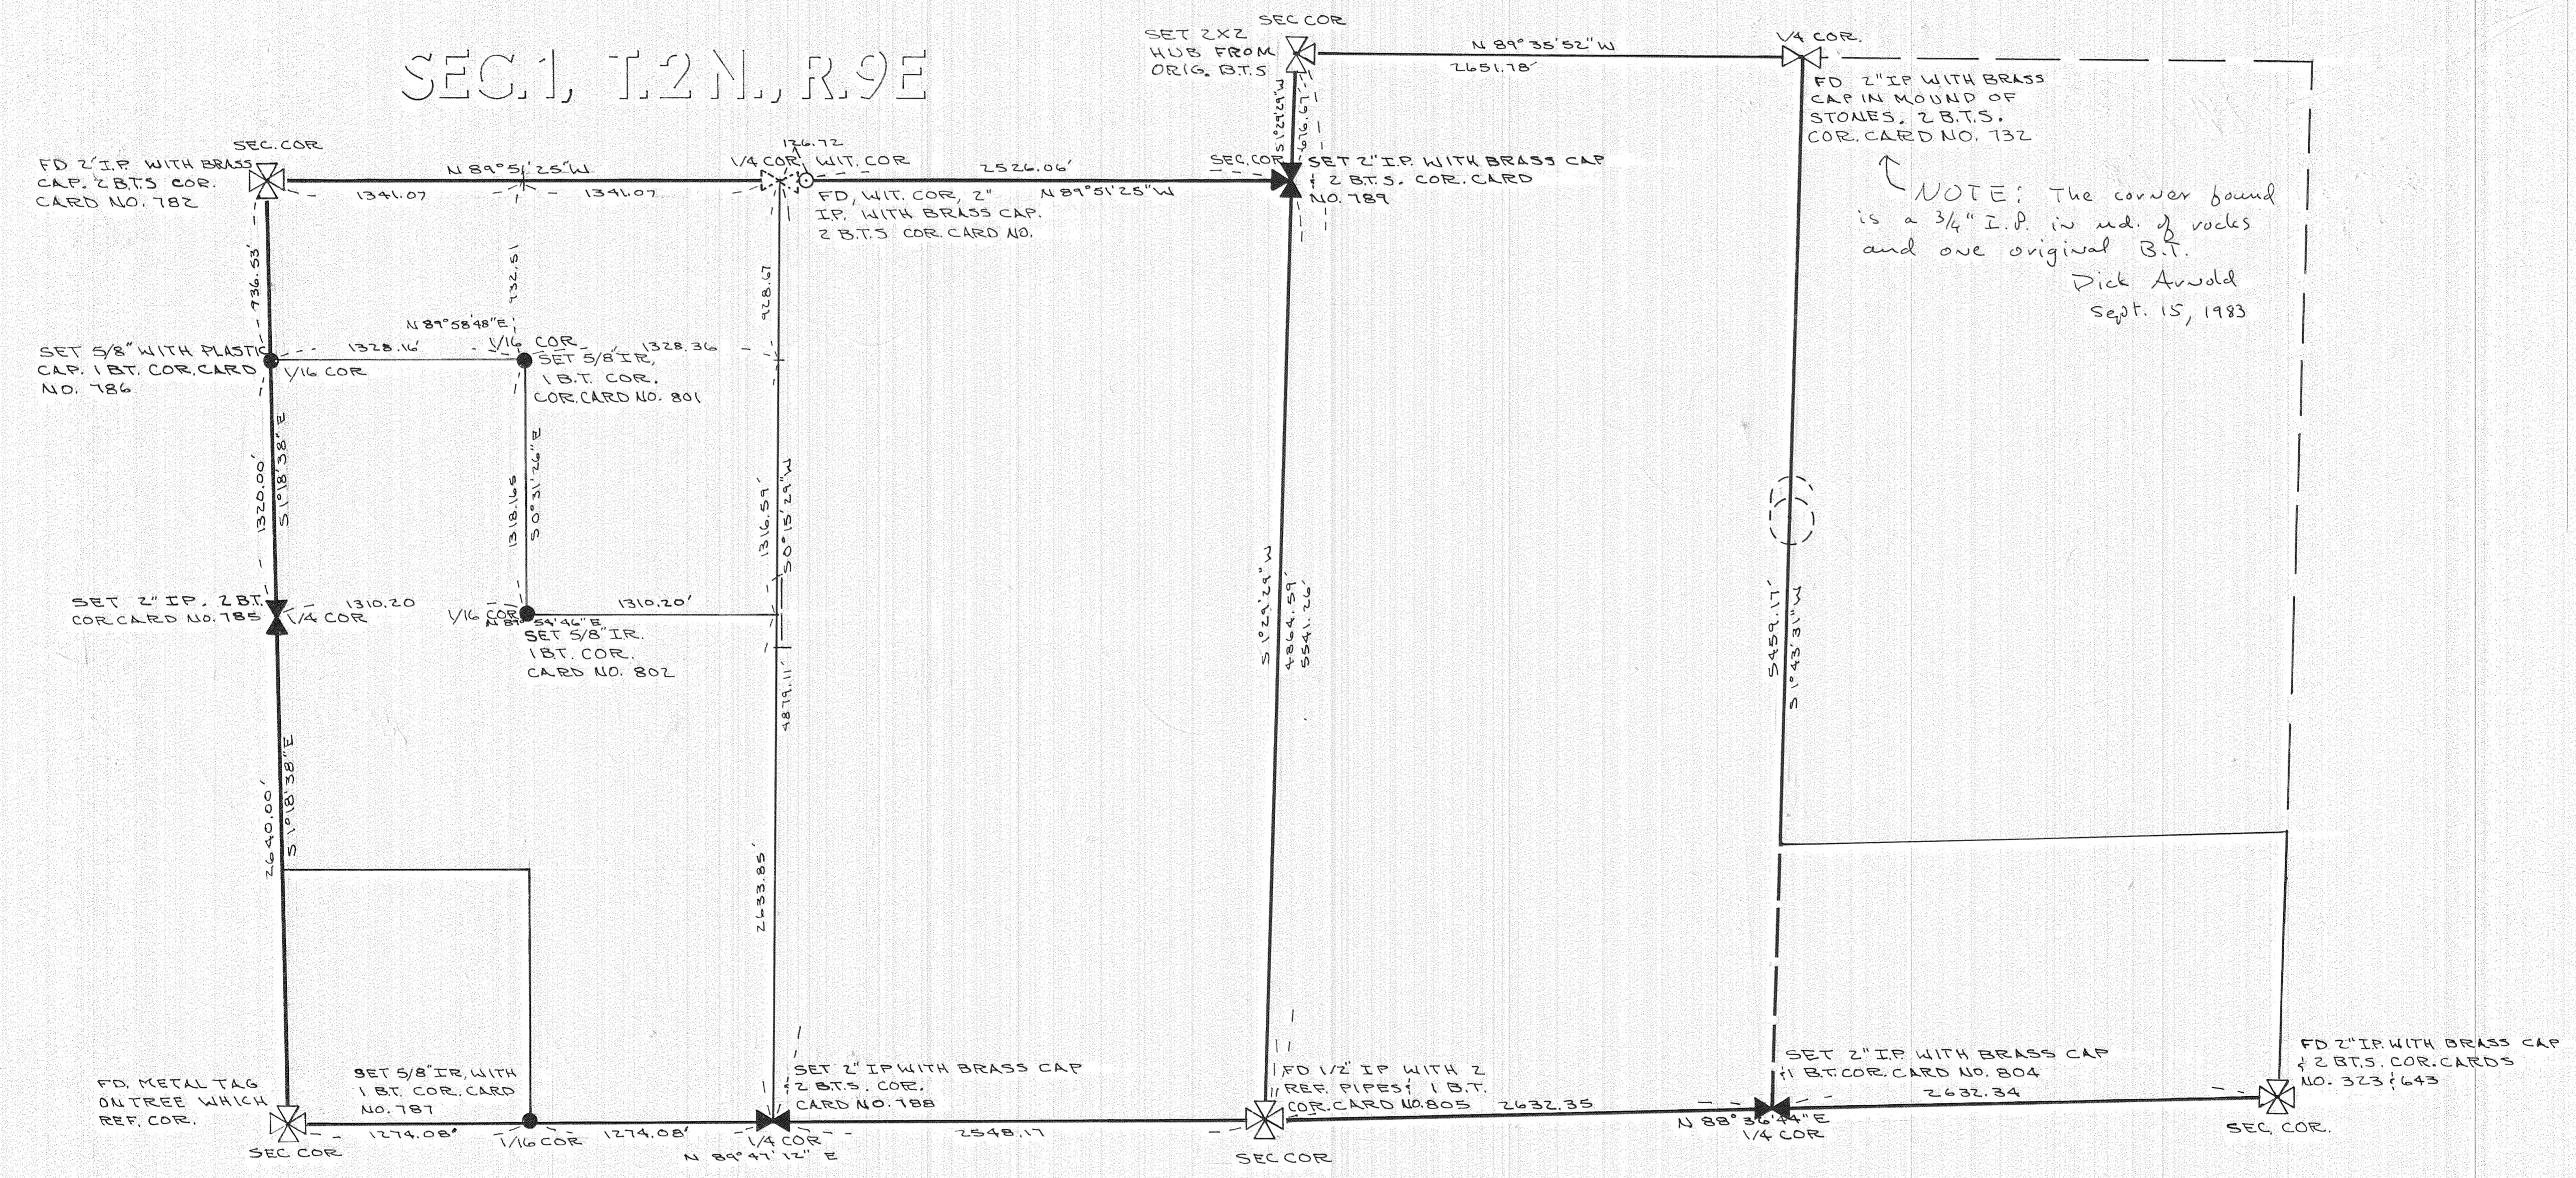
SEC.1, T.2N., R.9E

SET 2X2 HUB FROM ORIG. B.T.S

SEC COR

N 89°35'52"W

2651.78'

1/4 COR.

FD 2" IP WITH BRASS CAP IN MOUND OF STONES, 2 B.T.S. COR. CARD NO. 732

NOTE: The corner found is a 3/4" I.P. in md. of rocks and one original B.T.
Dick Arnold
Sept. 15, 1983

SEC. COR

FD 2" I.P. WITH BRASS CAP, 2 B.T.S COR. CARD NO. 782

N 89°51'25"W

1341.07

1341.07

126.72

1/4 COR

WIT. COR

2526.06'

N 89°51'25"W

FD. WIT. COR, 2" I.P. WITH BRASS CAP. 2 B.T.S COR. CARD NO.

SEC. COR

SET 2" I.P. WITH BRASS CAP & 2 B.T.S. COR. CARD NO. 789

616.67

S 1°29'29"W

736.53

732.51

728.67

N 89°58'48"E

SET 5/8" WITH PLASTIC CAP. 1 BT. COR. CARD NO. 786

1328.16'

1/16 COR

1/16 COR

1328.36

SET 5/8" I.R., 1 B.T. COR. COR. CARD NO. 801

1320.00'

S 1°18'38"E

1318.16

S 0°31'26"E

1316.59

S 0°15'29"W

SET 2" IP, 2 BT. COR. CARD NO. 785

1/4 COR

1310.20

1/16 COR

N 89°54'46"E

1310.20'

SET 5/8" I.R. 1 BT. COR. CARD NO. 802

4879.11

S 1°29'29"W

4864.59

5541.26

S459.17'

S 1°43'31"W

2640.00'

S 1°18'38"E

2633.85

FD. METAL TAG ON TREE WHICH REF. COR.

SEC COR

1274.08'

SET 5/8" I.R. WITH 1 B.T. COR. CARD NO. 787

1/16 COR

1274.08'

1/4 COR

N 89°47'12"E

SET 2" IP WITH BRASS CAP & 2 B.T.S. COR. CARD NO. 788

2548.17

FD 1/2" IP WITH 2 REF. PIPES; 1 B.T. COR. CARD NO. 805

SEC COR

2632.35

N 88°36'44"E

1/4 COR

SET 2" I.P. WITH BRASS CAP & 1 B.T. COR. CARD NO. 804

2632.34

FD 2" I.P. WITH BRASS CAP & 2 B.T.S. COR. CARDS NO. 323 & 643

SEC. COR.